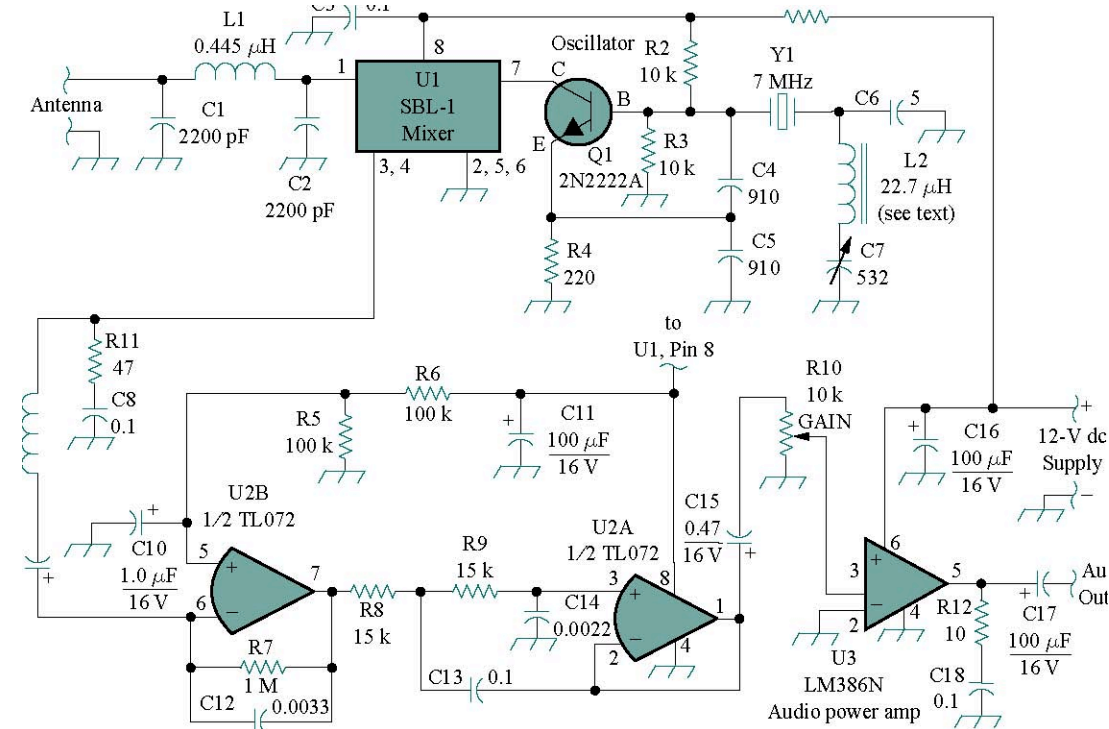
C3 0.1
L1
0.445 μH
8
Oscillator
R2
10 k
Y1
7 MHz
C6
5
1
U1
SBL-1
Mixer
7
C
B
Antenna
C1
2200 pF
E
R3
10 k
Q1
2N2222A
C4
910
L2
22.7 μH
(see text)
C2
2200 pF
3, 4
2, 5, 6
R4
220
C5
910
C7
532
R11
47
C8
0.1
to
U1, Pin 8
R10
10 k
GAIN
R6
100 k
R5
100 k
C11
$\frac{100\ \mu F}{16\ V}$
C16
$\frac{100\ \mu F}{16\ V}$
12-V dc
Supply
U2B
1/2 TL072
C10
$\frac{1.0\ \mu F}{16\ V}$
5
6
7
R7
1 M
C12
0.0033
R8
15 k
R9
15 k
C14
0.0022
U2A
1/2 TL072
3
8
2
4
1
C15
$\frac{0.47}{16\ V}$
C13
0.1
3
2
6
4
5
R12
10
C17
$\frac{100\ \mu F}{16\ V}$
Au
Out
C18
0.1
U3
LM386N
Audio power amp